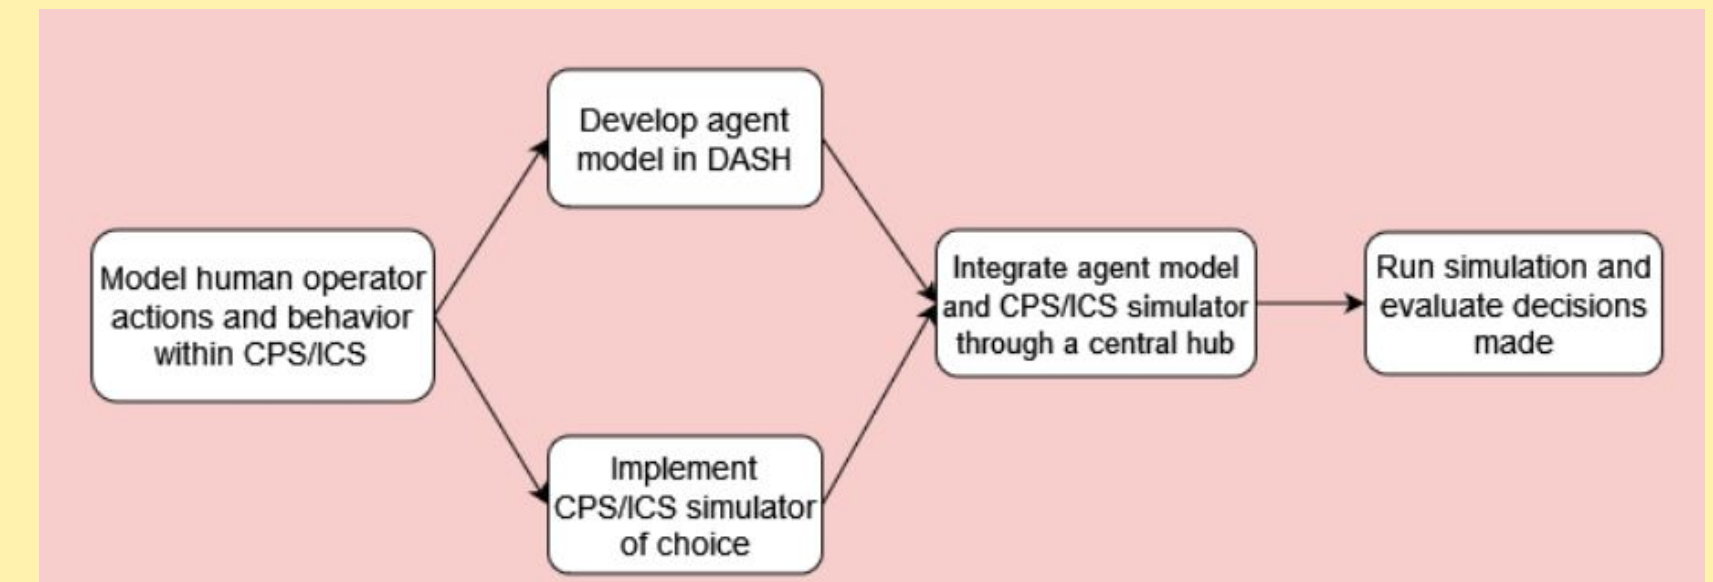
Model human operator actions and behavior within CPS/ICS

Develop agent model in DASH

Implement CPS/ICS simulator of choice

Integrate agent model and CPS/ICS simulator through a central hub

Run simulation and evaluate decisions made